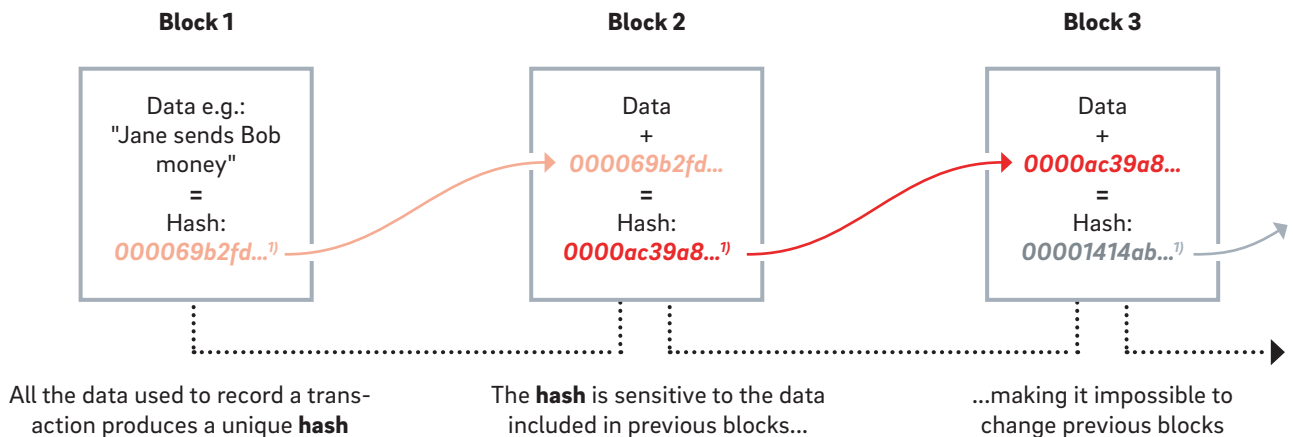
Block 1

Data e.g.: "Jane sends Bob money" = Hash: 000069b2fd...$^{1)}$

Block 2

Data + 000069b2fd... = Hash: 0000ac39a8...$^{1)}$

Block 3

Data + 0000ac39a8... = Hash: 00001414ab...$^{1)}$

All the data used to record a transaction produces a unique hash

The hash is sensitive to the data included in previous blocks...

...making it impossible to change previous blocks